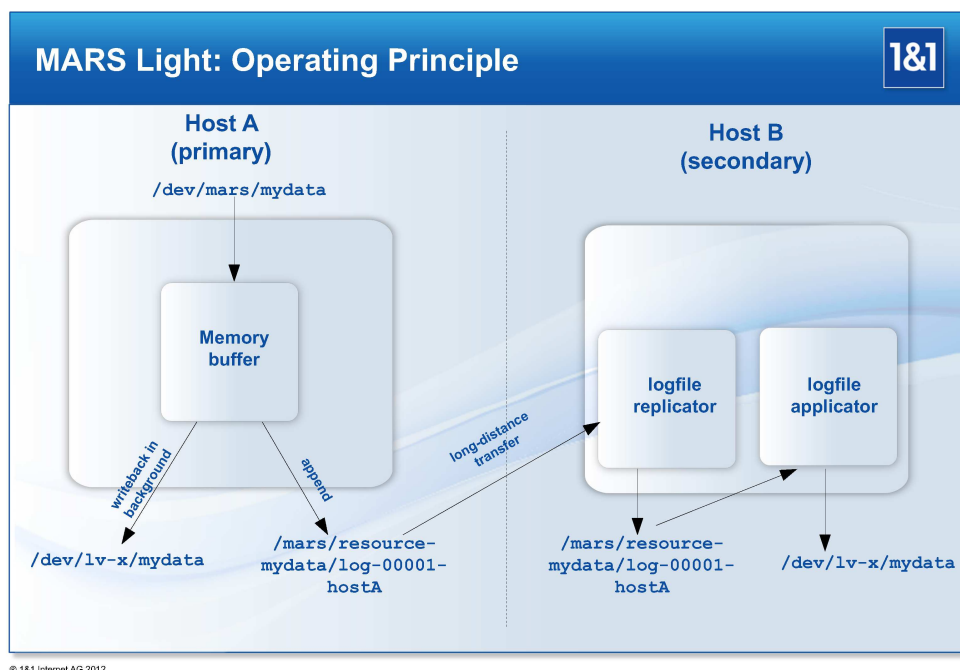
MARS Light: Operating Principle

1&1

Host A
(primary)

/dev/mars/mydata

Memory buffer

writeback in background

append

/dev/lv-x/mydata

/mars/resource-mydata/log-00001-hostA

long-distance transfer

Host B
(secondary)

logfile replicator

logfile applicator

/mars/resource-mydata/log-00001-hostA

/dev/lv-x/mydata

© 1&1 Internet AG 2012